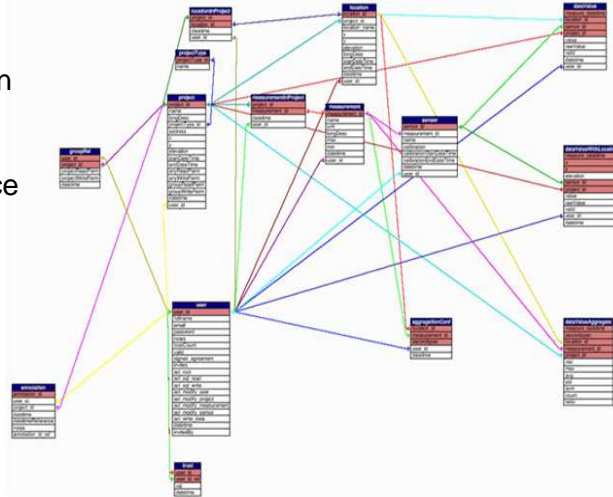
n

ce

locationInProject
project_id
location_id
datetime
user_id

location
location_id
location_name
x
y
elevation
longDesc
startDateTime
endDateTime
datetime
user_id

dataValue

projectType
projectType_id
name

project
project_id
name

measurementInProject
project_id
measurement_id
datetime
user_id

measurement
measurement_id
name
unit
longDesc

sensor
sensor_id
measurement_id
name
calibration
datetime
user_id

groupRel
user_id
project_id
datetime

dataValueWithLocation

user
user_id
Username
email
password
notes
datetime

aggregationConf
location_id
measurement_id
user_id
datetime

dataValueAggregate

annotation
annotation_id
user_id
project_id
datetime
notes

trust
user_id
datetime